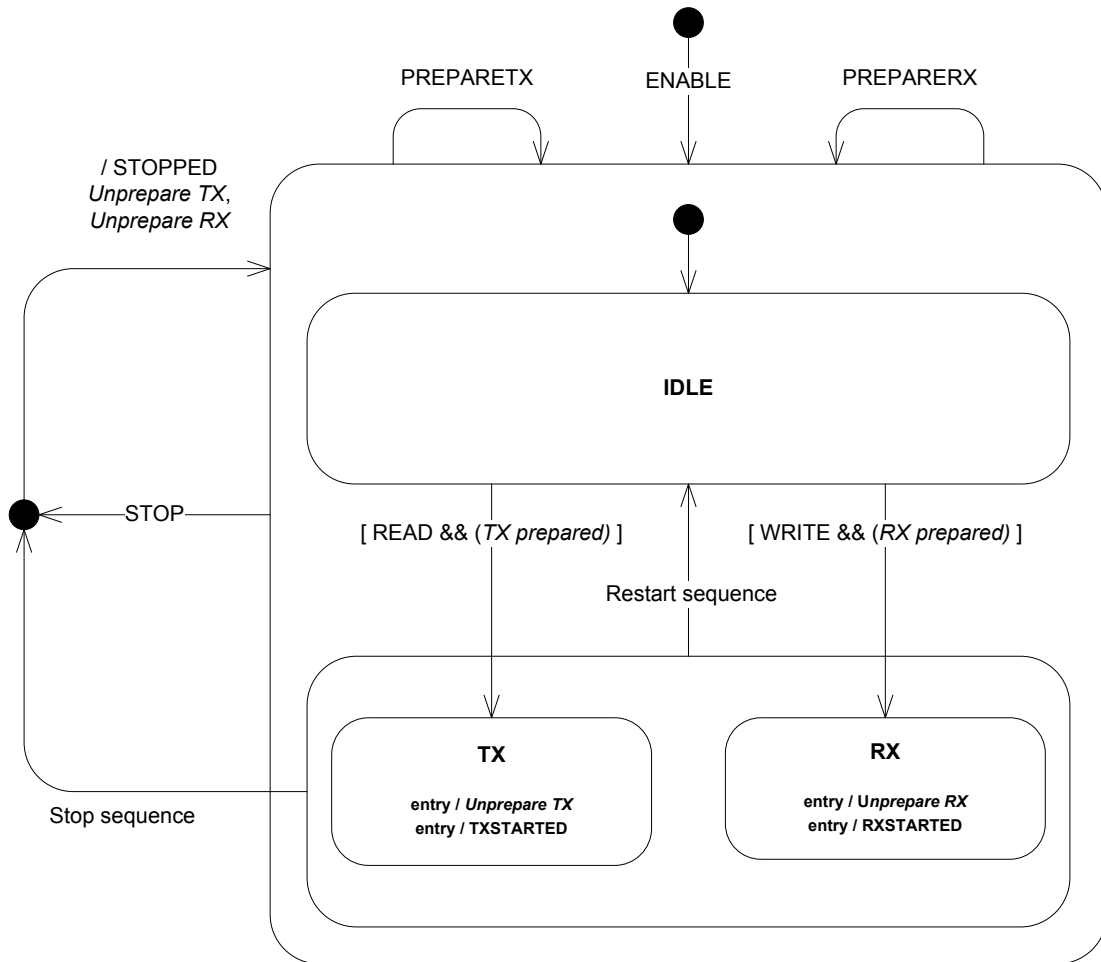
PREPARETX

ENABLE

PREPARERX

/ STOPPED
Unprepare TX,
Unprepare RX

IDLE

STOP

[ READ && (TX prepared) ]

[ WRITE && (RX prepared) ]

Restart sequence

TX

entry / Unprepare TX
entry / TXSTARTED

RX

entry / Unprepare RX
entry / RXSTARTED

Stop sequence